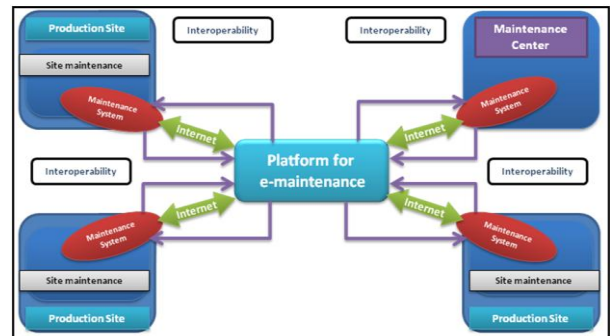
Production Site

Site maintenance

Maintenance System

Interoperability

Interoperability

Maintenance Center

Maintenance System

Internet

Internet

Interoperability

Platform for e-maintenance

Interoperability

Internet

Internet

Maintenance System

Maintenance System

Site maintenance

Site maintenance

Production Site

Production Site